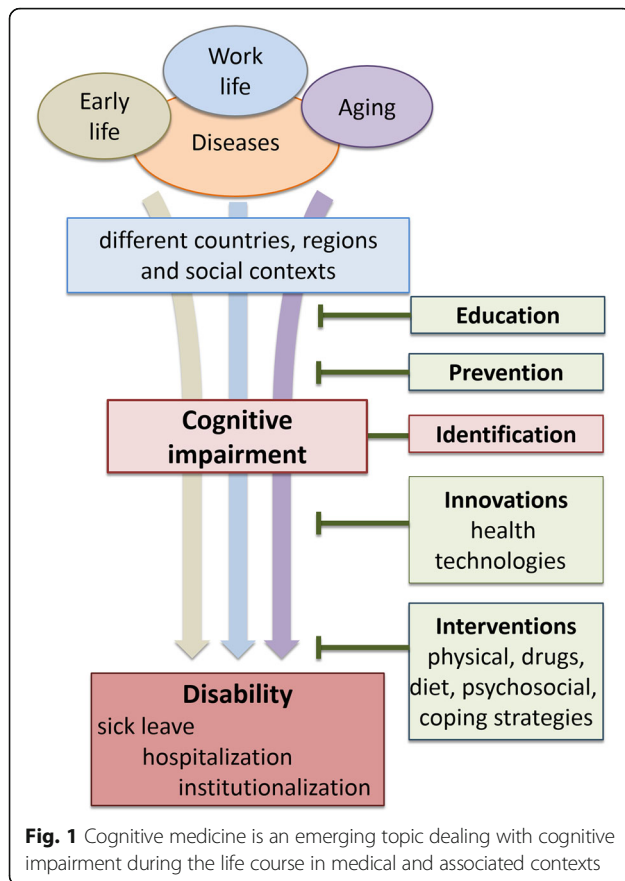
Work life

Early life

Aging

Diseases

different countries, regions and social contexts

Education

Prevention

Cognitive impairment

Identification

Innovations health technologies

Interventions physical, drugs, diet, psychosocial, coping strategies

Disability
sick leave
hospitalization
institutionalization

**Fig. 1** Cognitive medicine is an emerging topic dealing with cognitive impairment during the life course in medical and associated contexts